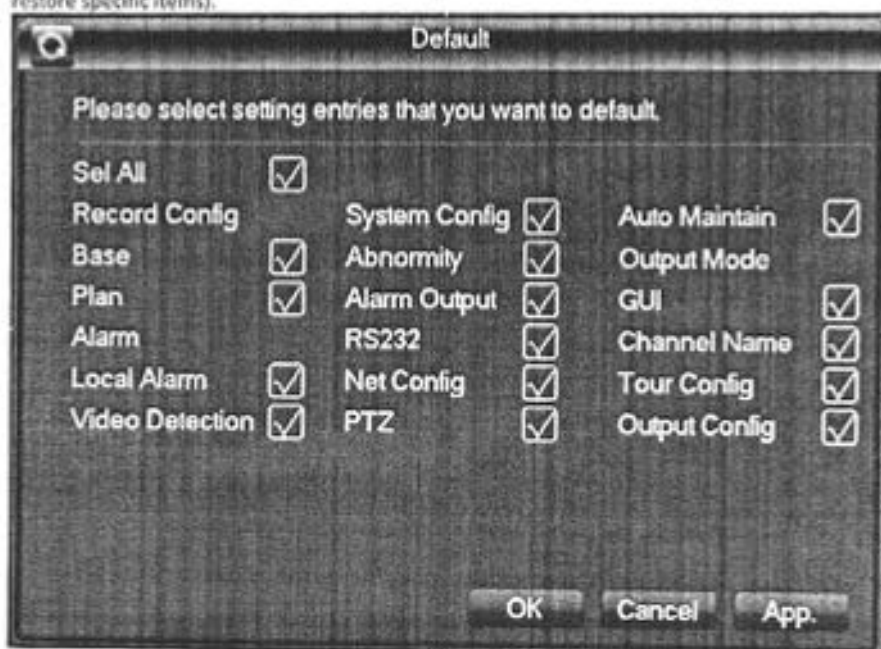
restore specific items).

Default

Please select setting entries that you want to default.

Sel All

Record Config

Base

Plan

Alarm

Local Alarm

Video Detection

System Config

Abnormity

Alarm Output

RS232

Net Config

PTZ

Auto Maintain

Output Mode

GUI

Channel Name

Tour Config

Output Config

OK Cancel App.